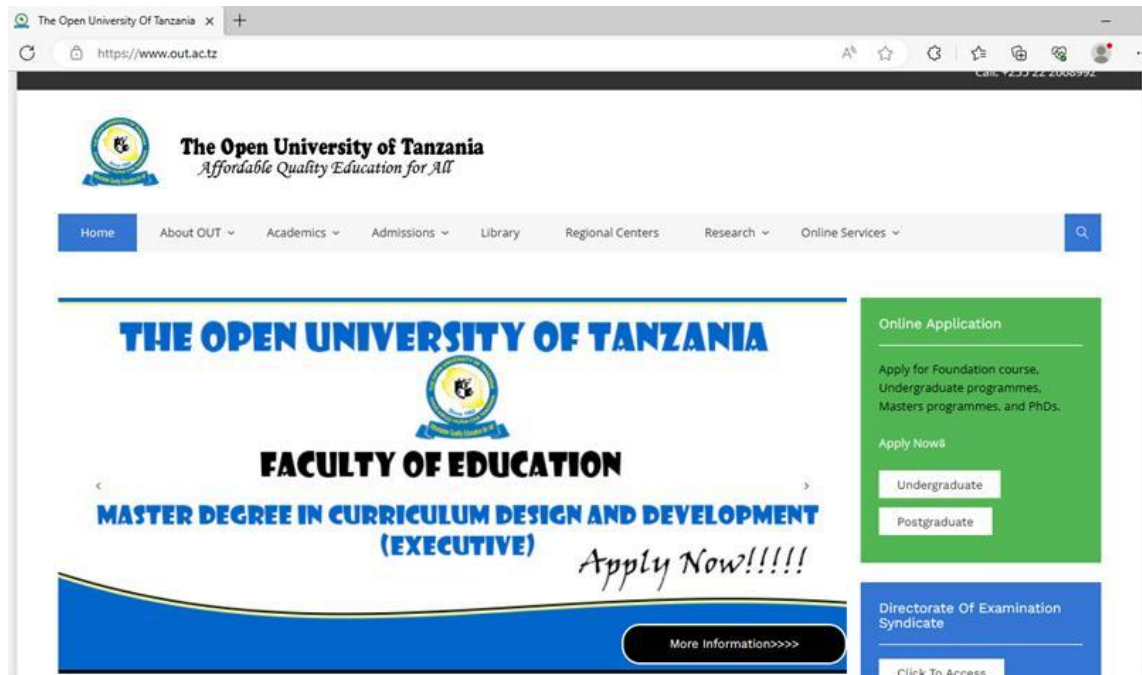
The Open University Of Tanzania ×  +

https://www.out.ac.tz

Call: +255 22 2668992

The Open University of Tanzania
Affordable Quality Education for All

Home | About OUT | Academics | Admissions | Library | Regional Centers | Research | Online Services

THE OPEN UNIVERSITY OF TANZANIA

FACULTY OF EDUCATION

MASTER DEGREE IN CURRICULUM DESIGN AND DEVELOPMENT (EXECUTIVE)

Apply Now!!!!!

More Information>>>>

Online Application

Apply for Foundation course, Undergraduate programmes, Masters programmes, and PhDs.

Apply Now‼

Undergraduate

Postgraduate

Directorate Of Examination Syndicate

Click To Access